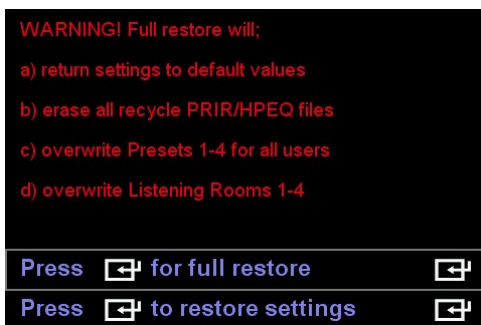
WARNING! Full restore will;

a) return settings to default values

b) erase all recycle PRIR/HPEQ files

c) overwrite Presets 1-4 for all users

d) overwrite Listening Rooms 1-4

Press ⏎ for full restore ⏎

Press ⏎ to restore settings ⏎